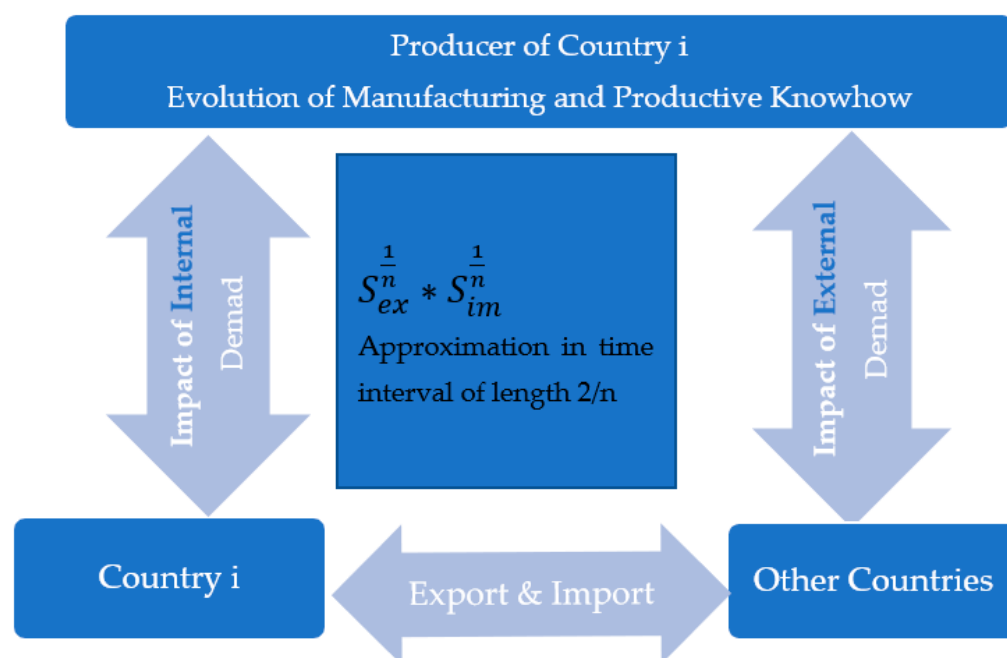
Producer of Country i
Evolution of Manufacturing and Productive Knowhow

Impact of Internal Demad

$S_{ex}^{\frac{1}{n}} * S_{im}^{\frac{1}{n}}$
Approximation in time interval of length 2/n

Impact of External Demad

Country i

Export & Import

Other Countries